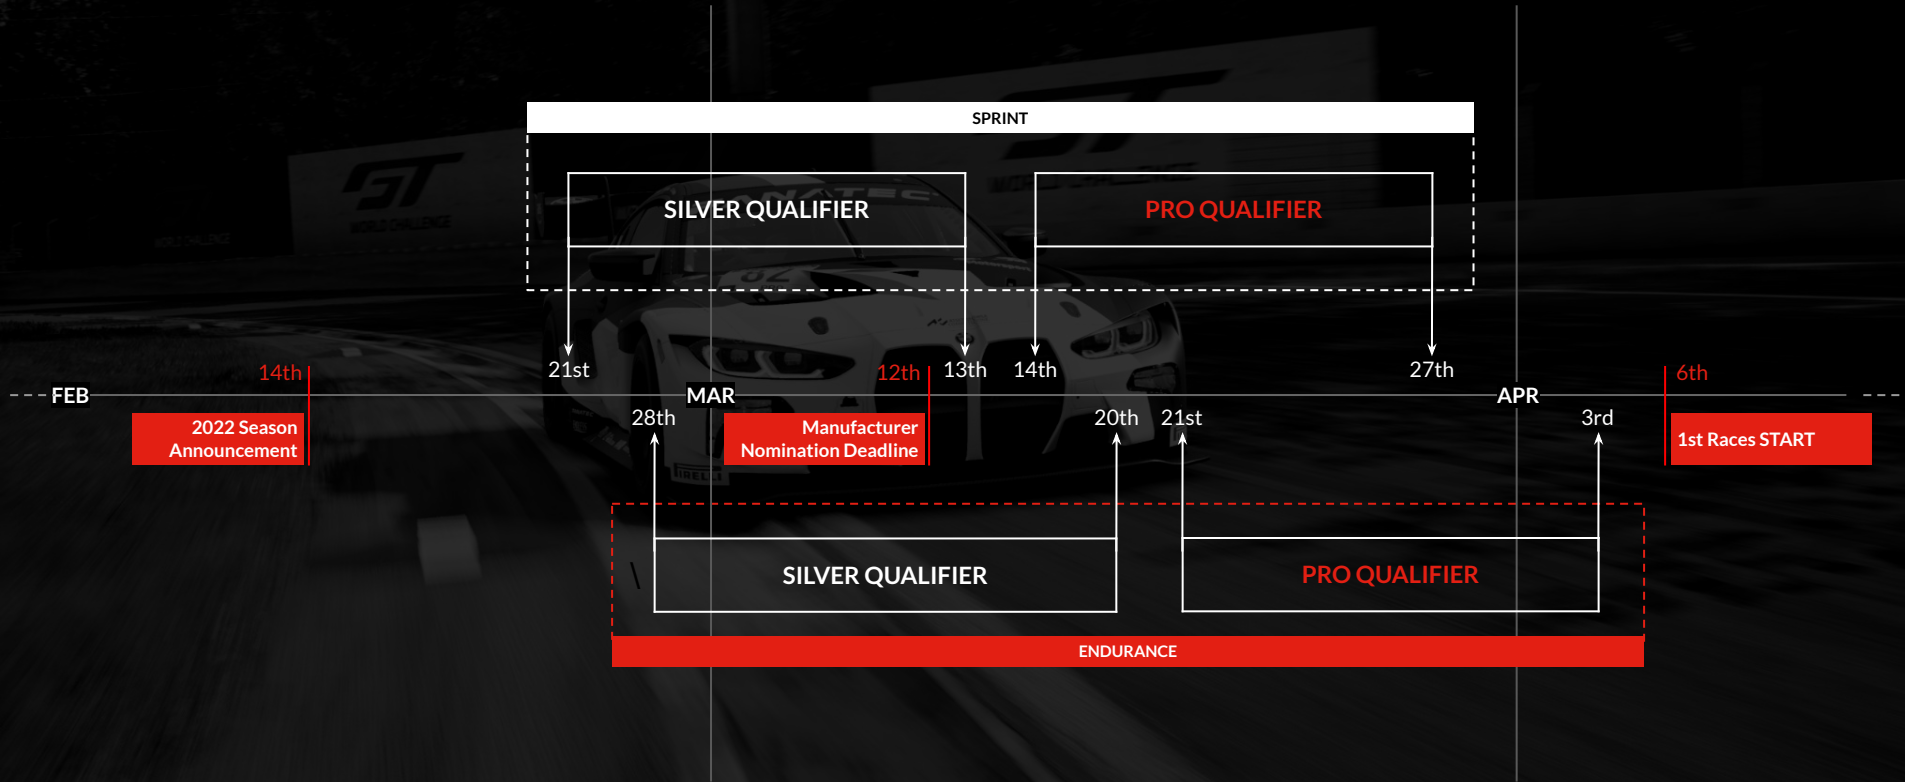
SPRINT

SILVER QUALIFIER

PRO QUALIFIER

14th

21st

12th

13th

14th

27th

6th

FEB

MAR

APR

2022 Season Announcement

28th

Manufacturer Nomination Deadline

20th

21st

3rd

1st Races START

SILVER QUALIFIER

PRO QUALIFIER

ENDURANCE